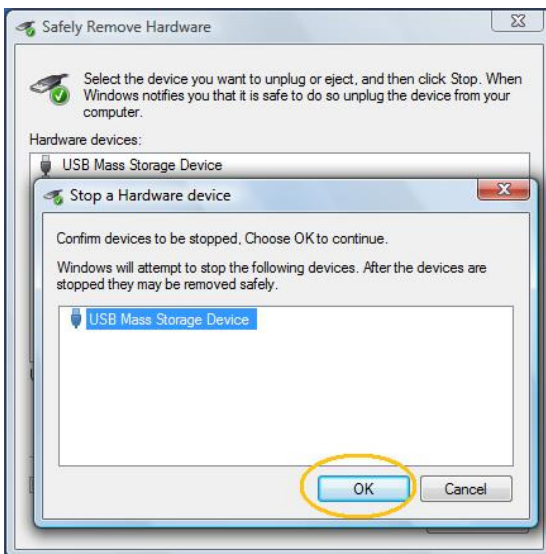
Safely Remove Hardware

Select the device you want to unplug or eject, and then click Stop. When Windows notifies you that it is safe to do so unplug the device from your computer.

Hardware devices:

USB Mass Storage Device

Stop a Hardware device

Confirm devices to be stopped, Choose OK to continue.

Windows will attempt to stop the following devices. After the devices are stopped they may be removed safely.

USB Mass Storage Device

OK

Cancel